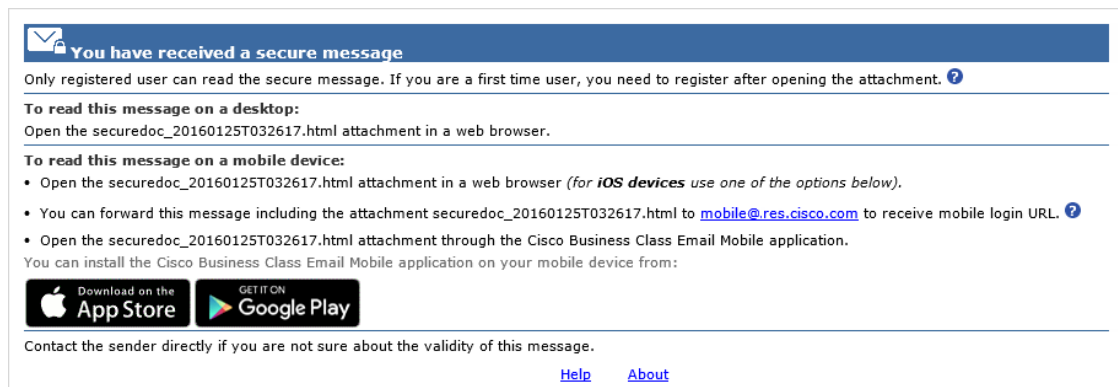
You have received a secure message

Only registered user can read the secure message. If you are a first time user, you need to register after opening the attachment.

To read this message on a desktop:
Open the securedoc_20160125T032617.html attachment in a web browser.

To read this message on a mobile device:
• Open the securedoc_20160125T032617.html attachment in a web browser (for iOS devices use one of the options below).
• You can forward this message including the attachment securedoc_20160125T032617.html to mobile@res.cisco.com to receive mobile login URL.
• Open the securedoc_20160125T032617.html attachment through the Cisco Business Class Email Mobile application.

You can install the Cisco Business Class Email Mobile application on your mobile device from:

Download on the App Store

GET IT ON Google Play

Contact the sender directly if you are not sure about the validity of this message.

Help About